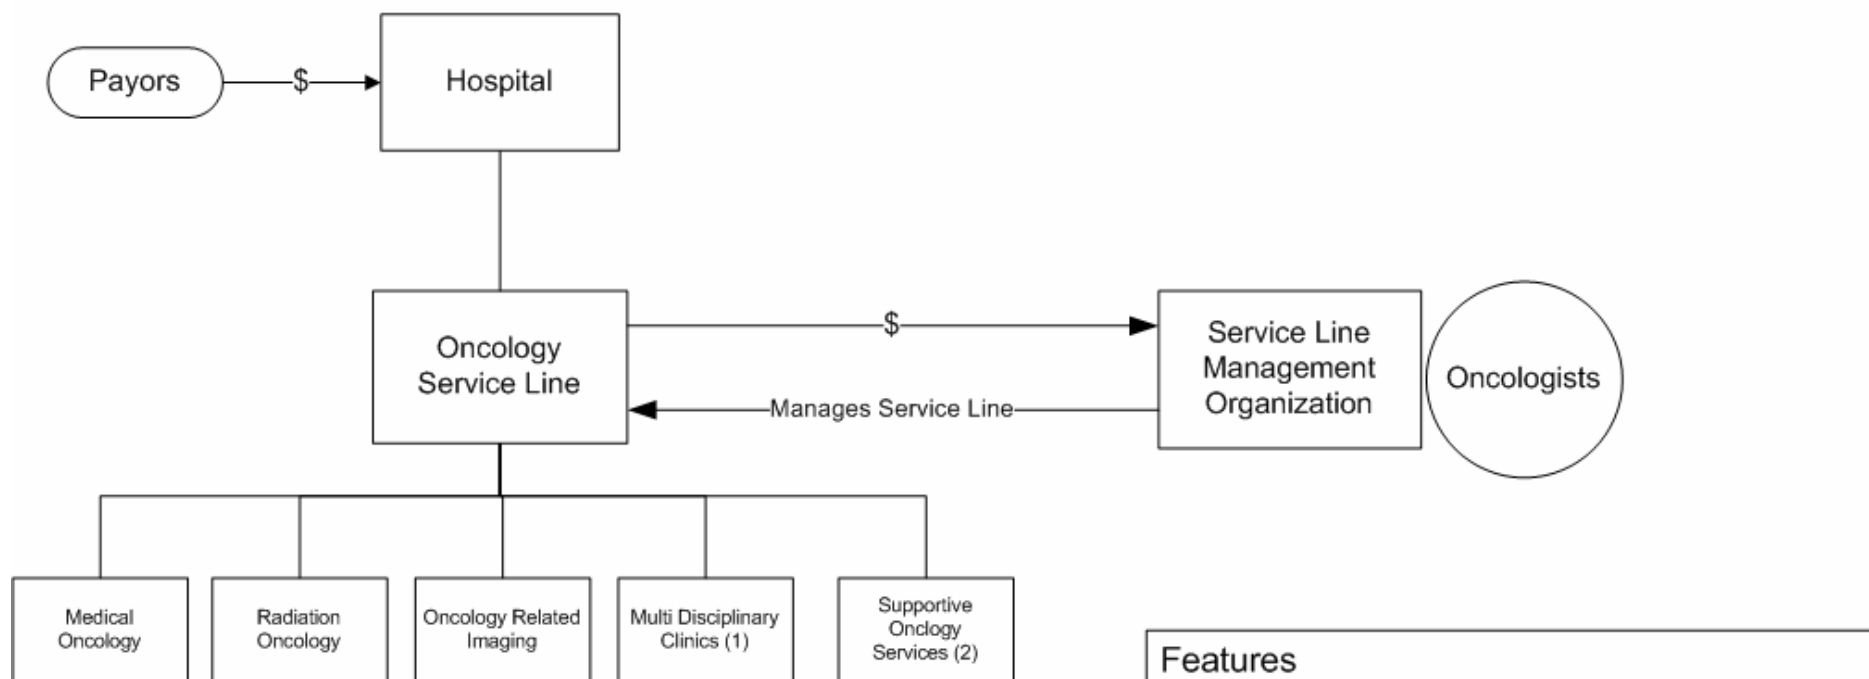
Payors

$

Hospital

Oncology Service Line

$

Manages Service Line

Service Line Management Organization

Oncologists

Medical Oncology

Radiation Oncology

Oncology Related Imaging

Multi Disciplinary Clinics (1)

Supportive Oncology Services (2)

Features